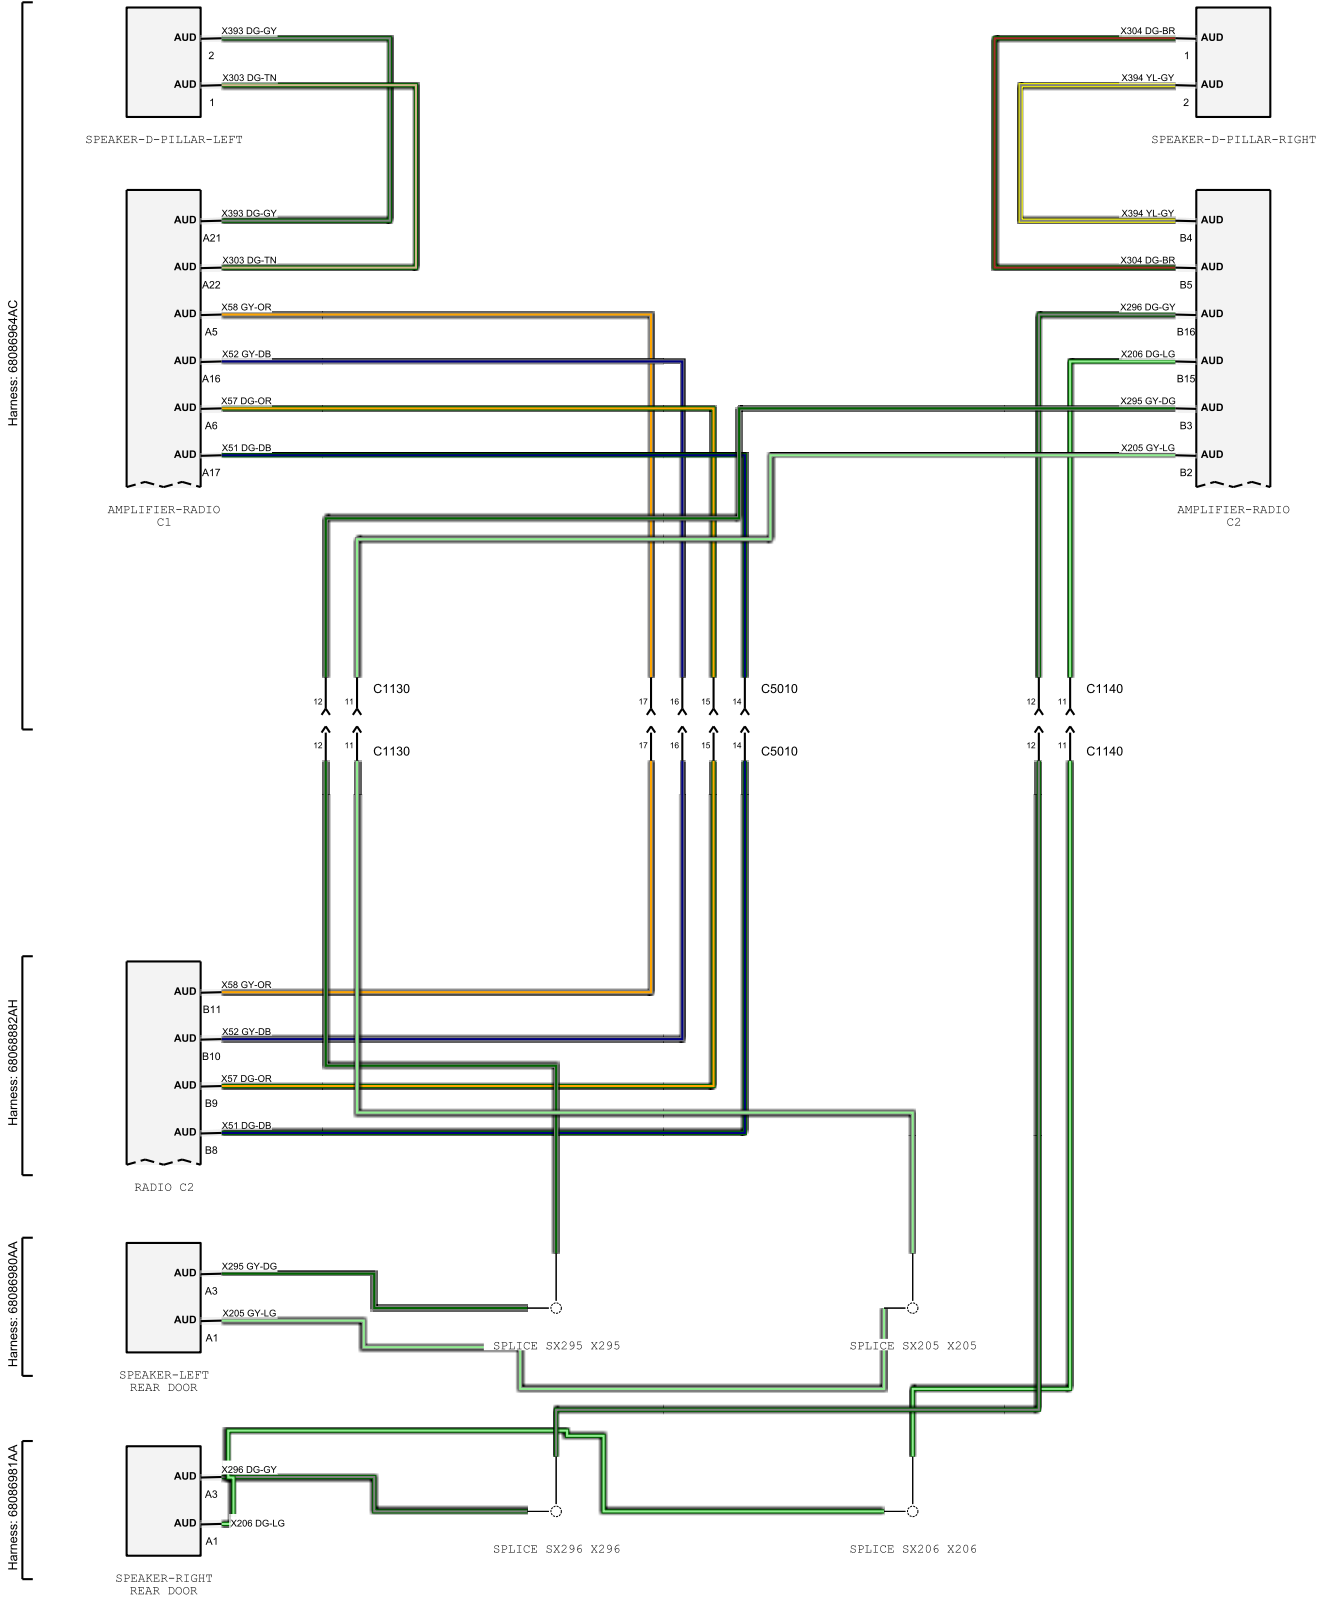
Harness: 68086964AC

AUD 2 X393 DG-GY
AUD 1 X303 DG-TN

SPEAKER-D-PILLAR-LEFT

AUD A21 X393 DG-GY
AUD A22 X303 DG-TN
AUD A5 X58 GY-OR
AUD A16 X52 GY-DB
AUD A6 X57 DG-OR
AUD A17 X51 DG-DB

AMPLIFIER-RADIO C1

X304 DG-BR AUD 1
X394 YL-GY AUD 2

SPEAKER-D-PILLAR-RIGHT

X394 YL-GY AUD B4
X304 DG-BR AUD B5
X296 DG-GY AUD B16
X206 DG-LG AUD B15
X295 GY-DG AUD B3
X205 GY-LG AUD B2

AMPLIFIER-RADIO C2

12 11 C1130
17 16 15 14 C5010
12 11 C1140

12 11 C1130
17 16 15 14 C5010
12 11 C1140

Harness: 68068882AH

AUD B11 X58 GY-OR
AUD B10 X52 GY-DB
AUD B9 X57 DG-OR
AUD B8 X51 DG-DB

RADIO C2

Harness: 68086980AA

AUD A3 X295 GY-DG
AUD A1 X205 GY-LG

SPEAKER-LEFT REAR DOOR

SPLICE SX295 X295
SPLICE SX205 X205

Harness: 68086981AA

AUD A3 X296 DG-GY
AUD A1 X206 DG-LG

SPEAKER-RIGHT REAR DOOR

SPLICE SX296 X296
SPLICE SX206 X206